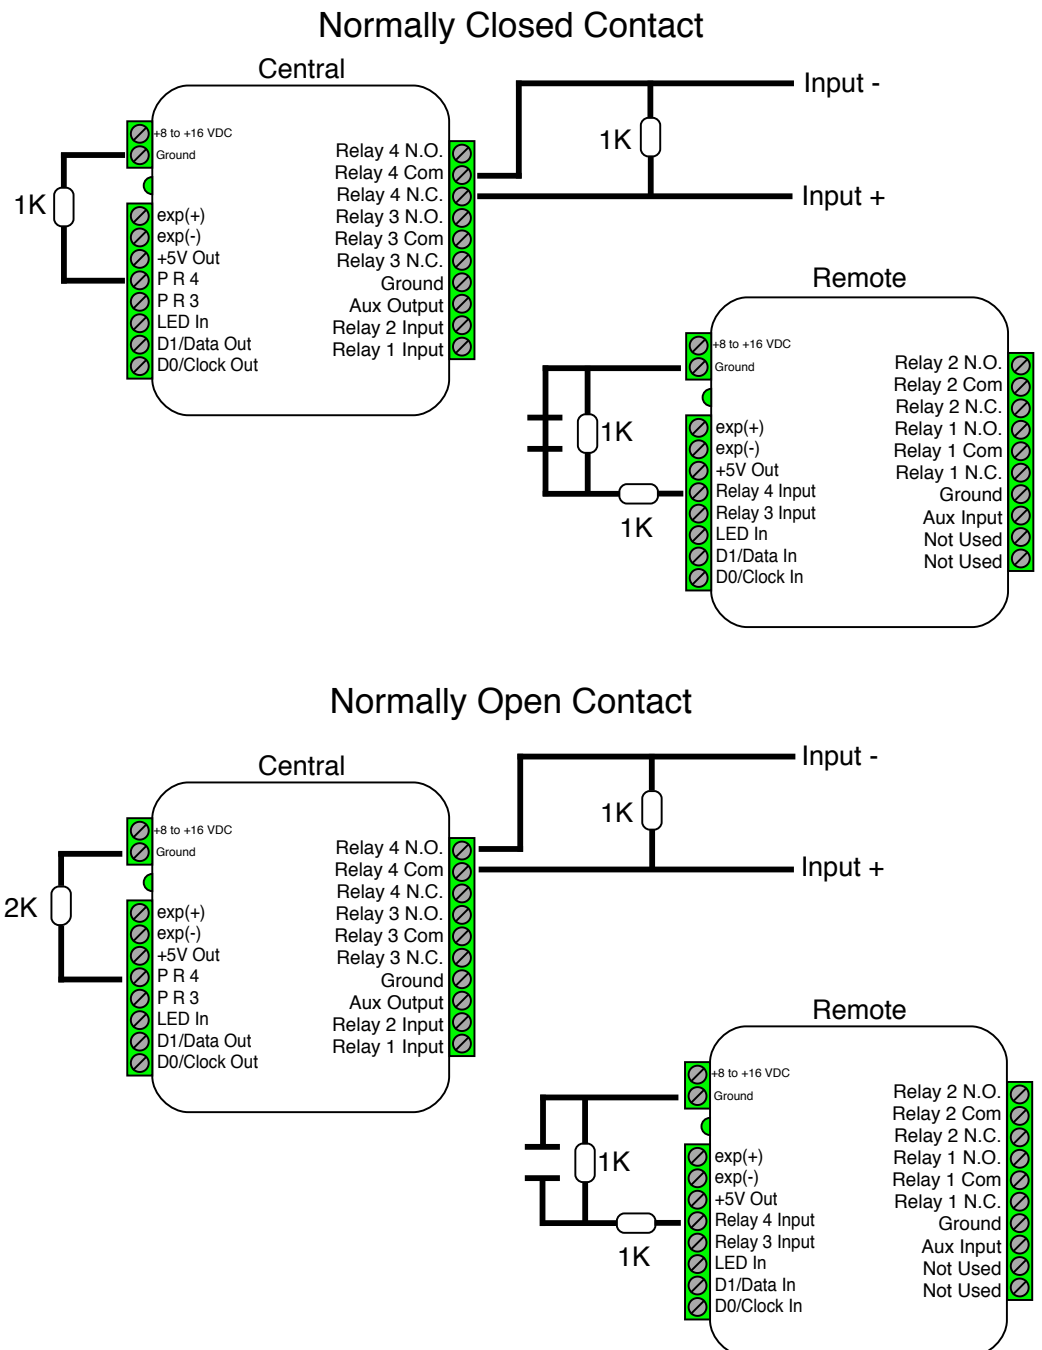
Normally Closed Contact

Central

+8 to +16 VDC
Ground
exp(+)
exp(-)
+5V Out
P R 4
P R 3
LED In
D1/Data Out
D0/Clock Out

1K

Relay 4 N.O.
Relay 4 Com
Relay 4 N.C.
Relay 3 N.O.
Relay 3 Com
Relay 3 N.C.
Ground
Aux Output
Relay 2 Input
Relay 1 Input

Input -
1K
Input +

Remote

+8 to +16 VDC
Ground
exp(+)
exp(-)
+5V Out
Relay 4 Input
Relay 3 Input
LED In
D1/Data In
D0/Clock In

1K
1K

Relay 2 N.O.
Relay 2 Com
Relay 2 N.C.
Relay 1 N.O.
Relay 1 Com
Relay 1 N.C.
Ground
Aux Input
Not Used
Not Used

Normally Open Contact

Central

+8 to +16 VDC
Ground
exp(+)
exp(-)
+5V Out
P R 4
P R 3
LED In
D1/Data Out
D0/Clock Out

2K

Relay 4 N.O.
Relay 4 Com
Relay 4 N.C.
Relay 3 N.O.
Relay 3 Com
Relay 3 N.C.
Ground
Aux Output
Relay 2 Input
Relay 1 Input

Input -
1K
Input +

Remote

+8 to +16 VDC
Ground
exp(+)
exp(-)
+5V Out
Relay 4 Input
Relay 3 Input
LED In
D1/Data In
D0/Clock In

1K
1K

Relay 2 N.O.
Relay 2 Com
Relay 2 N.C.
Relay 1 N.O.
Relay 1 Com
Relay 1 N.C.
Ground
Aux Input
Not Used
Not Used